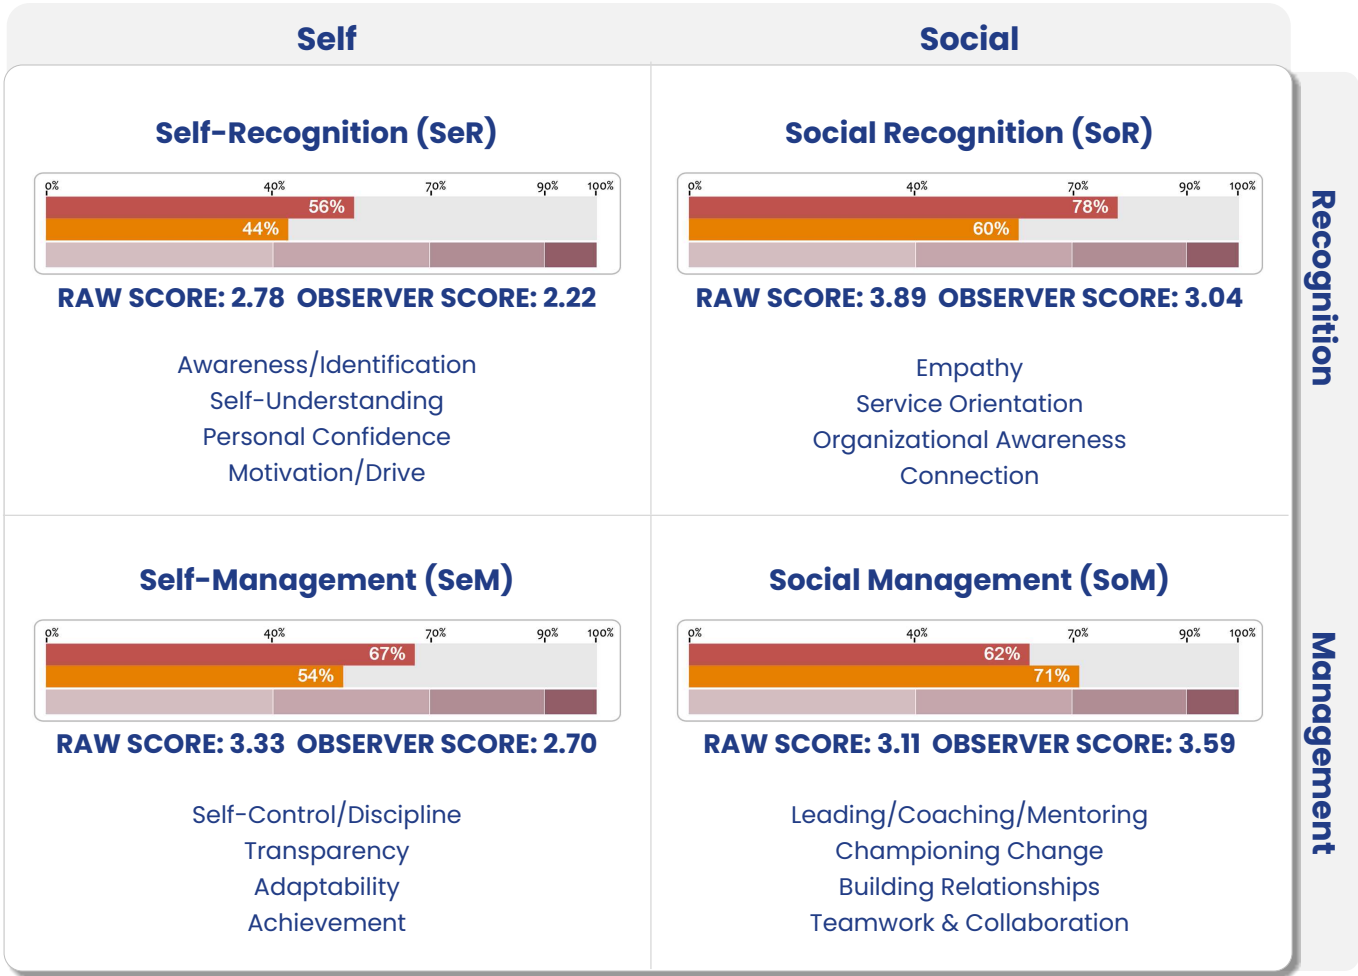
Self

Social

Recognition

Self-Recognition (SeR)

0% 40% 70% 90% 100%

56%

44%

RAW SCORE: 2.78 OBSERVER SCORE: 2.22

Awareness/Identification
Self-Understanding
Personal Confidence
Motivation/Drive

Social Recognition (SoR)

0% 40% 70% 90% 100%

78%

60%

RAW SCORE: 3.89 OBSERVER SCORE: 3.04

Empathy
Service Orientation
Organizational Awareness
Connection

Management

Self-Management (SeM)

0% 40% 70% 90% 100%

67%

54%

RAW SCORE: 3.33 OBSERVER SCORE: 2.70

Self-Control/Discipline
Transparency
Adaptability
Achievement

Social Management (SoM)

0% 40% 70% 90% 100%

62%

71%

RAW SCORE: 3.11 OBSERVER SCORE: 3.59

Leading/Coaching/Mentoring
Championing Change
Building Relationships
Teamwork & Collaboration